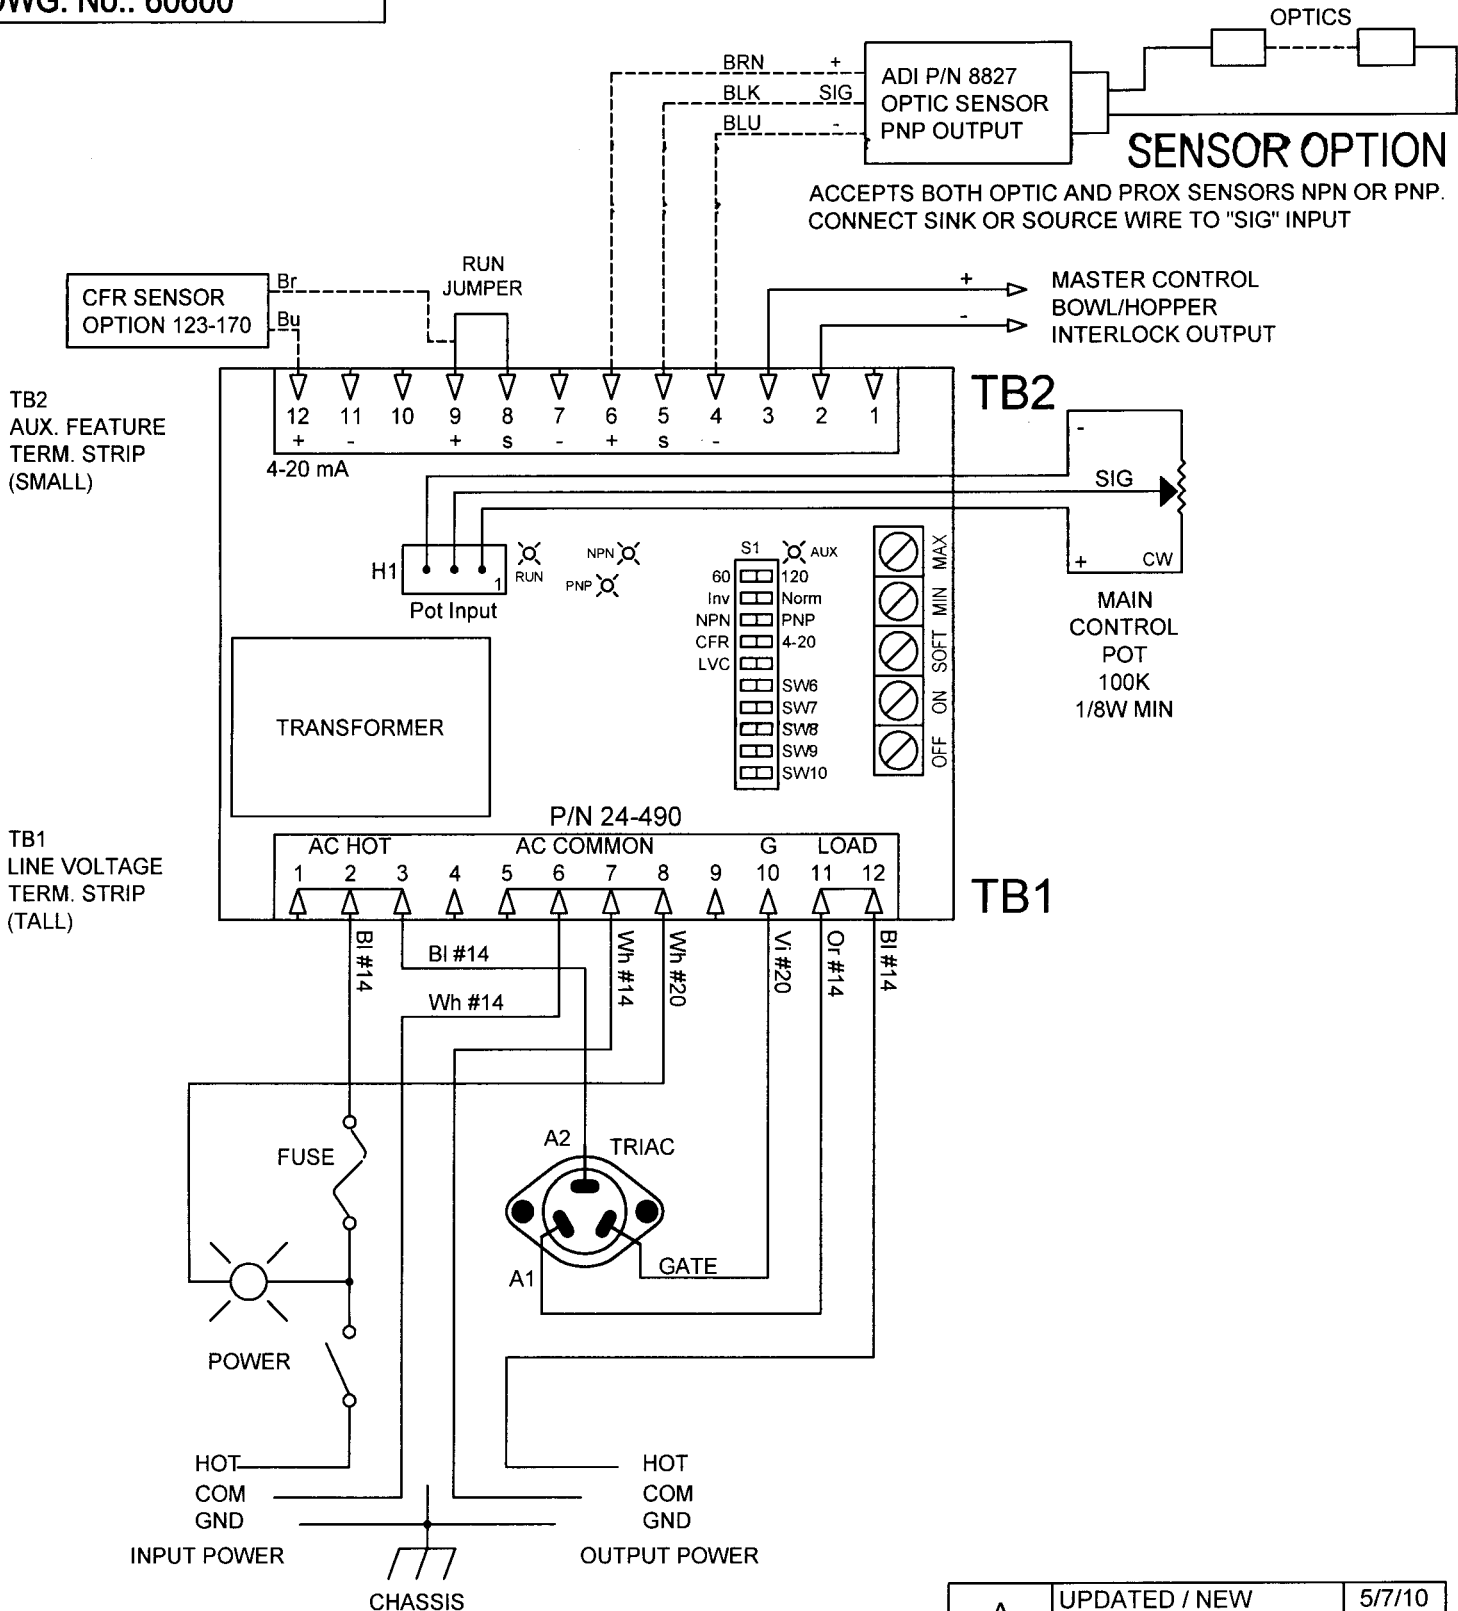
DWG. No.: 60600

OPTICS

BRN +
BLK SIG
BLU -

ADI P/N 8827
OPTIC SENSOR
PNP OUTPUT

SENSOR OPTION

ACCEPTS BOTH OPTIC AND PROX SENSORS NPN OR PNP.
CONNECT SINK OR SOURCE WIRE TO "SIG" INPUT

CFR SENSOR
OPTION 123-170

Br
Bu

RUN
JUMPER

+ MASTER CONTROL
- BOWL/HOPPER
INTERLOCK OUTPUT

TB2
AUX. FEATURE
TERM. STRIP
(SMALL)

12 11 10 9 8 7 6 5 4 3 2 1
+ - + s - + s -

4-20 mA

TB2

-
SIG
+ CW

MAIN
CONTROL
POT
100K
1/8W MIN

H1
1
Pot Input
RUN
NPN
PNP

S1 AUX
60 120
Inv Norm
NPN PNP
CFR 4-20
LVC
SW6
SW7
SW8
SW9
SW10

MAX
MIN
SOFT
ON
OFF

TRANSFORMER

P/N 24-490

TB1
LINE VOLTAGE
TERM. STRIP
(TALL)

AC HOT AC COMMON G LOAD
1 2 3 4 5 6 7 8 9 10 11 12

TB1

Bl #14
Bl #14
Wh #14
Wh #14
Wh #20
Vi #20
Or #14
Bl #14

FUSE

A2 TRIAC

A1
GATE

POWER

HOT
COM
GND
INPUT POWER

HOT
COM
GND
OUTPUT POWER

CHASSIS

| A | UPDATED / NEW | 5/7/10 |